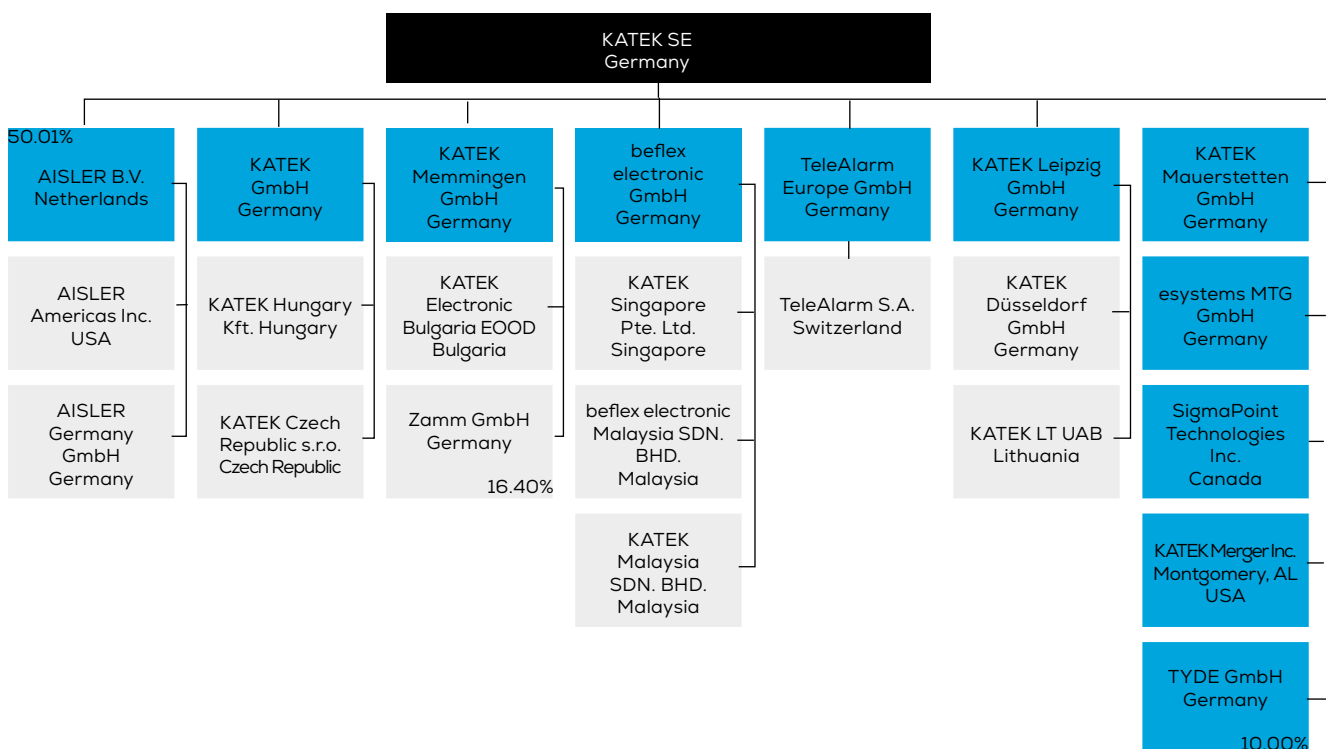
KATEK SE
Germany

50.01%
AISLER B.V.
Netherlands

AISLER
Americas Inc.
USA

AISLER
Germany
GmbH
Germany

KATEK
GmbH
Germany

KATEK Hungary
Kft. Hungary

KATEK Czech
Republic s.r.o.
Czech Republic

KATEK
Memmingen
GmbH
Germany

KATEK
Electronic
Bulgaria EOOD
Bulgaria

Zamm GmbH
Germany
16.40%

beflex
electronic
GmbH
Germany

KATEK
Singapore
Pte. Ltd.
Singapore

beflex electronic
Malaysia SDN.
BHD.
Malaysia

KATEK
Malaysia
SDN. BHD.
Malaysia

TeleAlarm
Europe GmbH
Germany

TeleAlarm S.A.
Switzerland

KATEK Leipzig
GmbH
Germany

KATEK
Düsseldorf
GmbH
Germany

KATEK LT UAB
Lithuania

KATEK
Mauerstetten
GmbH
Germany

esystems MTG
GmbH
Germany

SigmaPoint
Technologies
Inc.
Canada

KATEK Merger Inc.
Montgomery, AL
USA

TYDE GmbH
Germany
10.00%